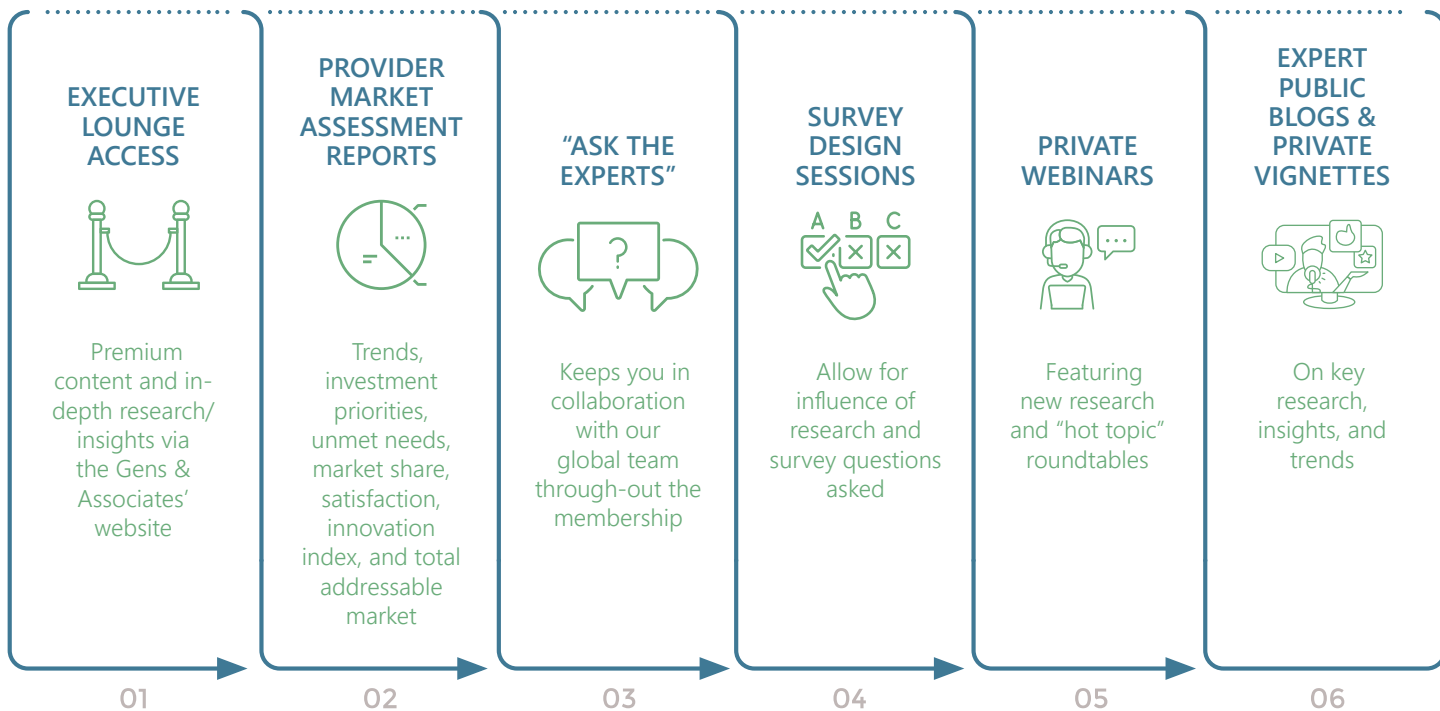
EXECUTIVE LOUNGE ACCESS

Premium content and in-depth research/ insights via the Gens & Associates' website

01

PROVIDER MARKET ASSESSMENT REPORTS

Trends, investment priorities, unmet needs, market share, satisfaction, innovation index, and total addressable market

02

"ASK THE EXPERTS"

?

Keeps you in collaboration with our global team through-out the membership

03

SURVEY DESIGN SESSIONS

A B C

Allow for influence of research and survey questions asked

04

PRIVATE WEBINARS

Featuring new research and "hot topic" roundtables

05

EXPERT PUBLIC BLOGS & PRIVATE VIGNETTES

On key research, insights, and trends

06